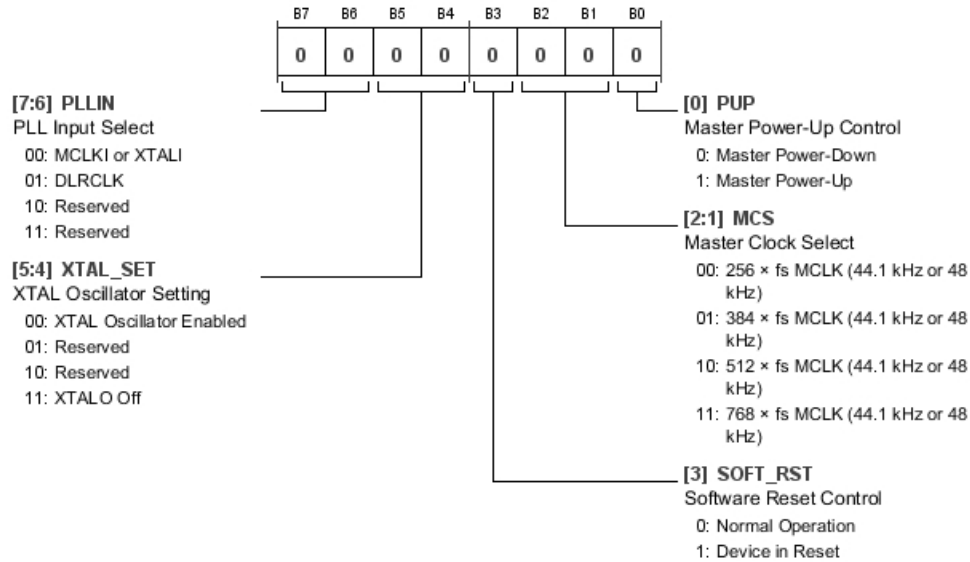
| B7 | B6 | B5 | B4 | B3 | B2 | B1 | B0 |
|---|---|---|---|---|---|---|---|
| 0 | 0 | 0 | 0 | 0 | 0 | 0 | 0 |

[7:6] PLLIN
PLL Input Select
00: MCLKI or XTALI
01: DLRCLK
10: Reserved
11: Reserved

[5:4] XTAL_SET
XTAL Oscillator Setting
00: XTAL Oscillator Enabled
01: Reserved
10: Reserved
11: XTALO Off

[0] PUP
Master Power-Up Control
0: Master Power-Down
1: Master Power-Up

[2:1] MCS
Master Clock Select
00: 256 × fs MCLK (44.1 kHz or 48 kHz)
01: 384 × fs MCLK (44.1 kHz or 48 kHz)
10: 512 × fs MCLK (44.1 kHz or 48 kHz)
11: 768 × fs MCLK (44.1 kHz or 48 kHz)

[3] SOFT_RST
Software Reset Control
0: Normal Operation
1: Device in Reset